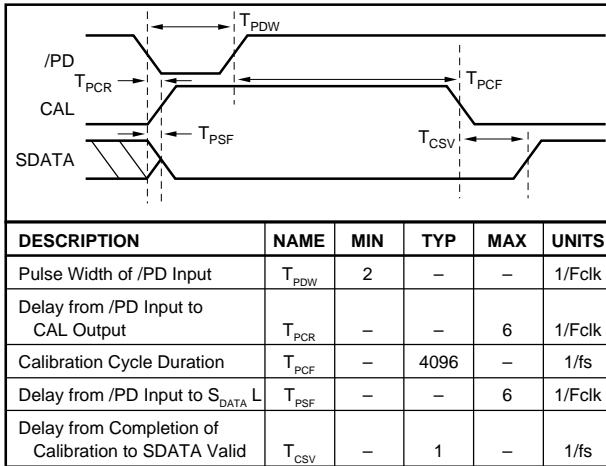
$T_{PDW}$

/PD

$T_{PCR}$

$T_{PCF}$

CAL

$T_{PSF}$

$T_{CSV}$

SDATA

| DESCRIPTION | NAME | MIN | TYP | MAX | UNITS |
|---|---|---|---|---|---|
| Pulse Width of /PD Input | $T_{PDW}$ | 2 | – | – | 1/Fclk |
| Delay from /PD Input to CAL Output | $T_{PCR}$ | – | – | 6 | 1/Fclk |
| Calibration Cycle Duration | $T_{PCF}$ | – | 4096 | – | 1/fs |
| Delay from /PD Input to $S_{DATA}$ L | $T_{PSF}$ | – | – | 6 | 1/Fclk |
| Delay from Completion of Calibration to SDATA Valid | $T_{CSV}$ | – | 1 | – | 1/fs |